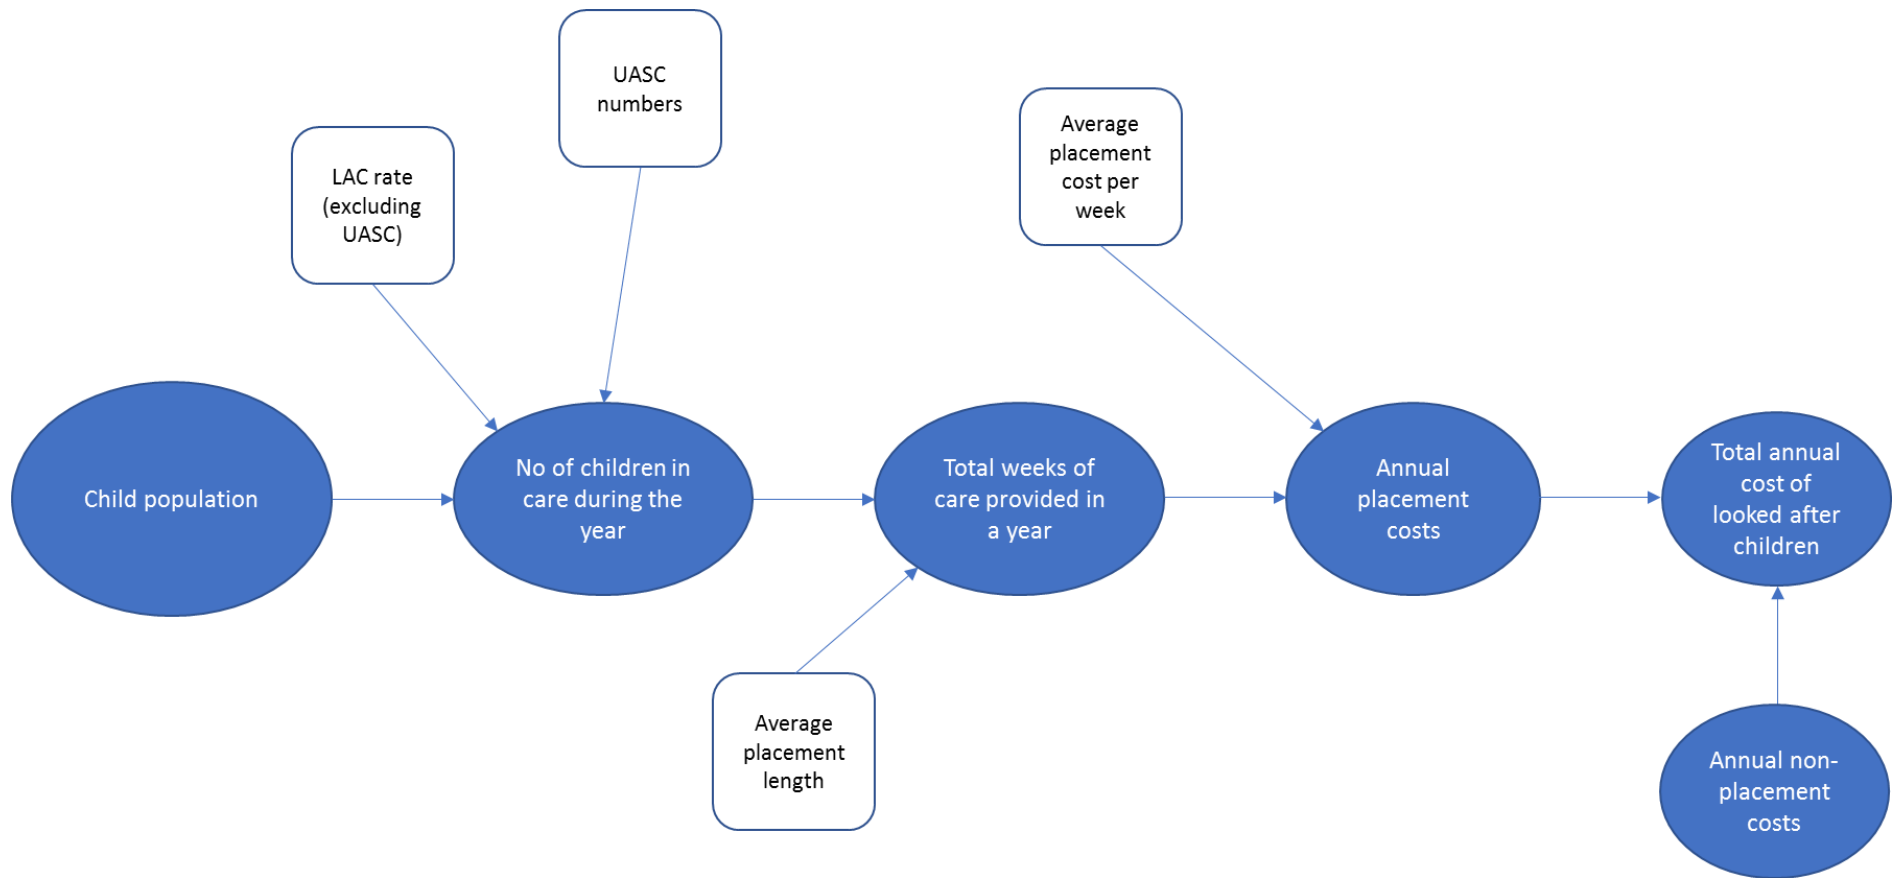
UASC numbers

LAC rate (excluding UASC)

Average placement cost per week

Child population

No of children in care during the year

Total weeks of care provided in a year

Annual placement costs

Total annual cost of looked after children

Average placement length

Annual non-placement costs